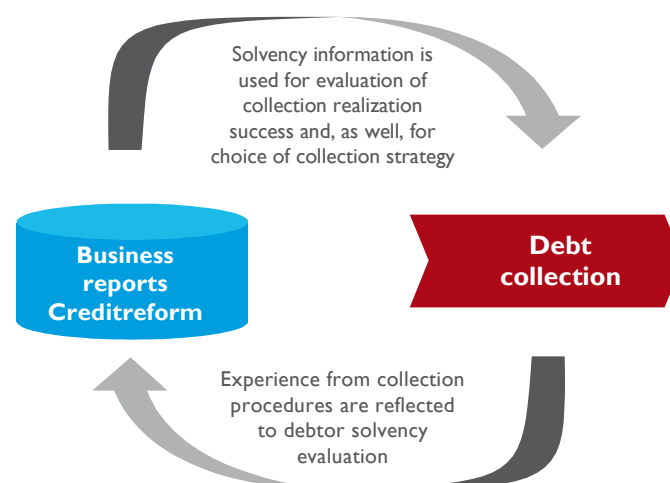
Solvency information is used for evaluation of collection realization success and, as well, for choice of collection strategy

Business reports Creditreform

Debt collection

Experience from collection procedures are reflected to debtor solvency evaluation